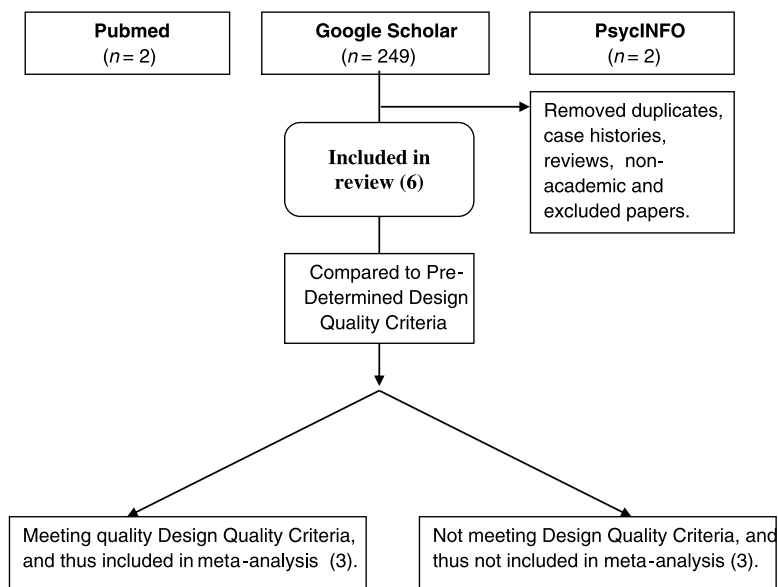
Pubmed
($n = 2$)

Google Scholar
($n = 249$)

PsycINFO
($n = 2$)

Removed duplicates, case histories, reviews, non-academic and excluded papers.

Included in review (6)

Compared to Pre-Determined Design Quality Criteria

Meeting quality Design Quality Criteria, and thus included in meta-analysis (3).

Not meeting Design Quality Criteria, and thus not included in meta-analysis (3).